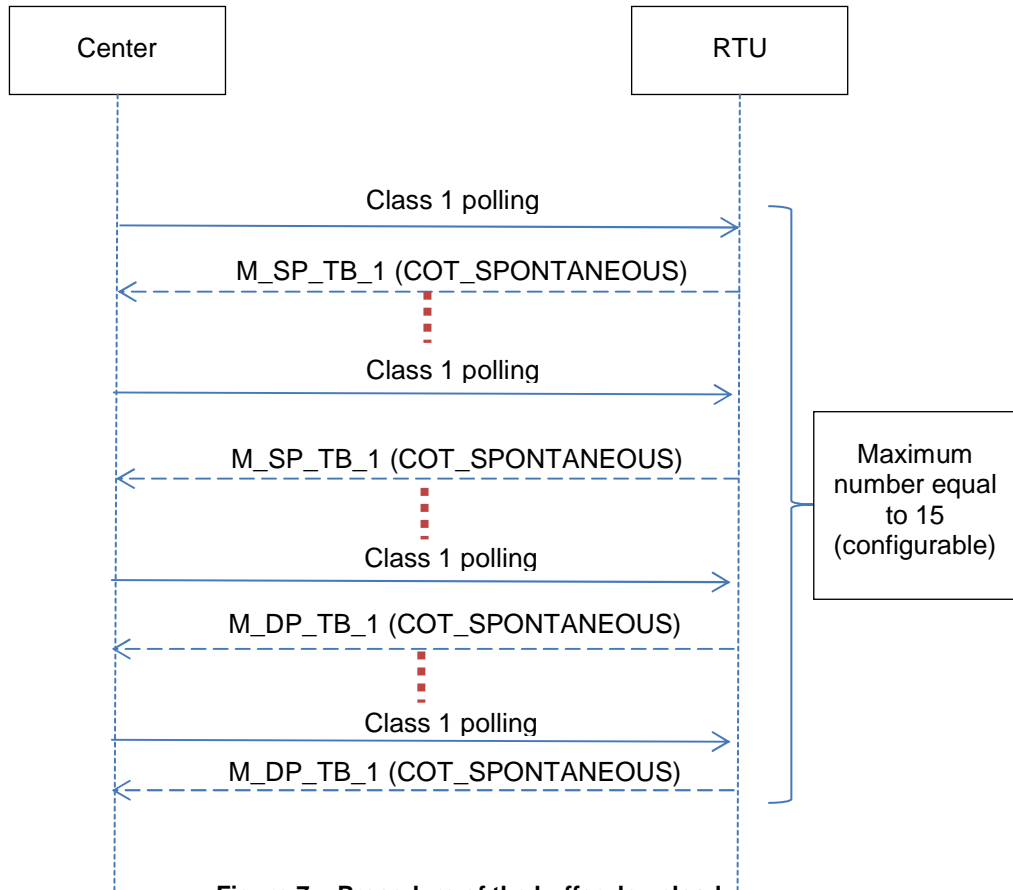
Center

RTU

Class 1 polling

M_SP_TB_1 (COT_SPONTANEOUS)

Class 1 polling

M_SP_TB_1 (COT_SPONTANEOUS)

Class 1 polling

M_DP_TB_1 (COT_SPONTANEOUS)

Class 1 polling

M_DP_TB_1 (COT_SPONTANEOUS)

Maximum number equal to 15 (configurable)

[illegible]